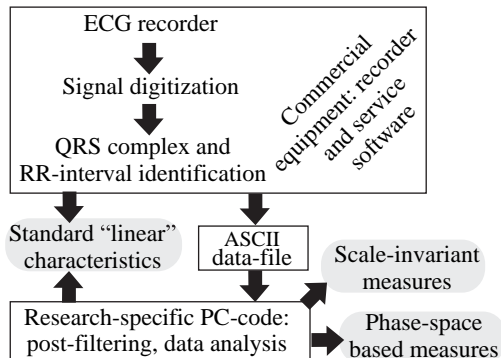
ECG recorder

Signal digitization

QRS complex and RR-interval identification

Commercial equipment: recorder and service software

Standard "linear" characteristics

ASCII data-file

Scale-invariant measures

Research-specific PC-code: post-filtering, data analysis

Phase-space based measures